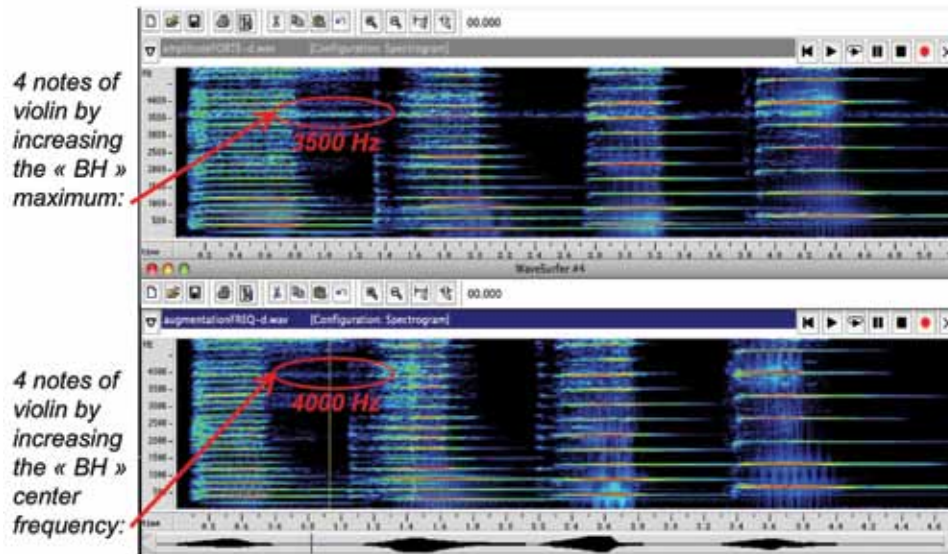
4 notes of violin by increasing the « BH » maximum:

00.000

amplitudeFORTE-d.wav [Configuration: Spectrogram]

3500 Hz

WaveSurfer #4

00.000

augmentationFREQ-d.wav [Configuration: Spectrogram]

4 notes of violin by increasing the « BH » center frequency:

4000 Hz